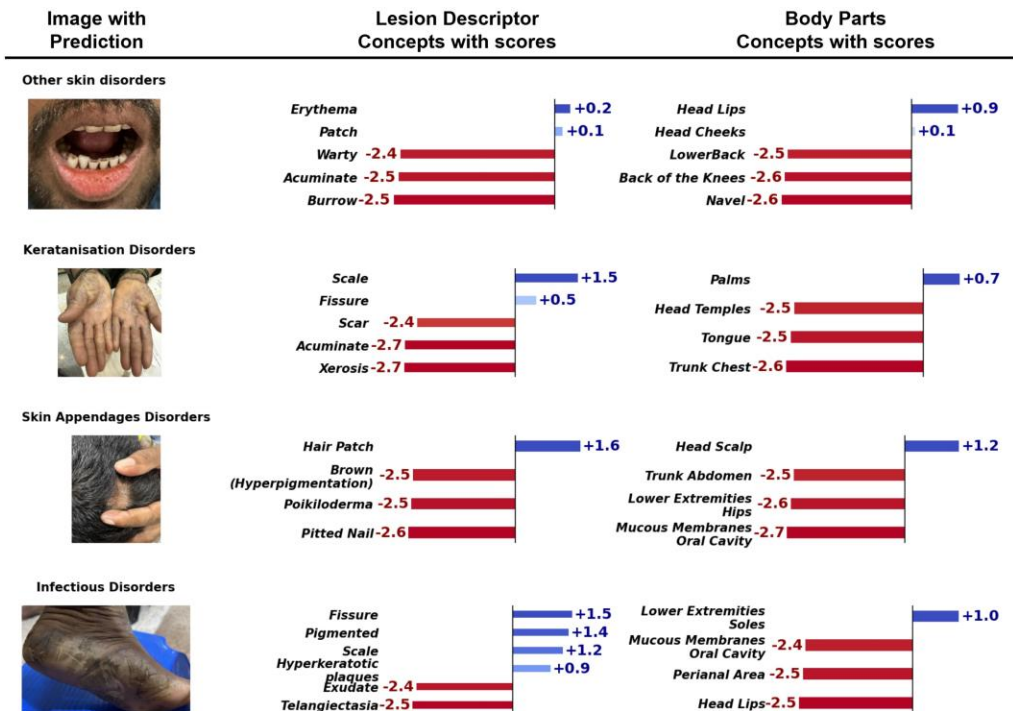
Image with Prediction

Lesion Descriptor Concepts with scores

Body Parts Concepts with scores

Other skin disorders

Erythema +0.2
Patch +0.1
Warty -2.4
Acuminate -2.5
Burrow -2.5

Head Lips +0.9
Head Cheeks +0.1
LowerBack -2.5
Back of the Knees -2.6
Navel -2.6

Keratanisation Disorders

Scale +1.5
Fissure +0.5
Scar -2.4
Acuminate -2.7
Xerosis -2.7

Palms +0.7
Head Temples -2.5
Tongue -2.5
Trunk Chest -2.6

Skin Appendages Disorders

Hair Patch +1.6
Brown (Hyperpigmentation) -2.5
Poikiloderma -2.5
Pitted Nail -2.6

Head Scalp +1.2
Trunk Abdomen -2.5
Lower Extremities Hips -2.6
Mucous Membranes Oral Cavity -2.7

Infectious Disorders

Fissure +1.5
Pigmented +1.4
Scale +1.2
Hyperkeratotic plaques +0.9
Exudate -2.4
Telangiectasia -2.5

Lower Extremities Soles +1.0
Mucous Membranes Oral Cavity -2.4
Perianal Area -2.5
Head Lips -2.5